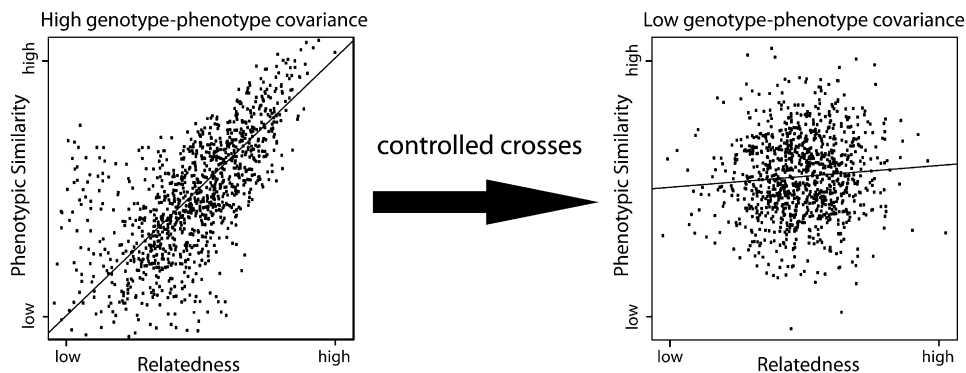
High genotype-phenotype covariance

Phenotypic Similarity

high

low

low

Relatedness

high

controlled crosses

Low genotype-phenotype covariance

Phenotypic Similarity

high

low

low

Relatedness

high